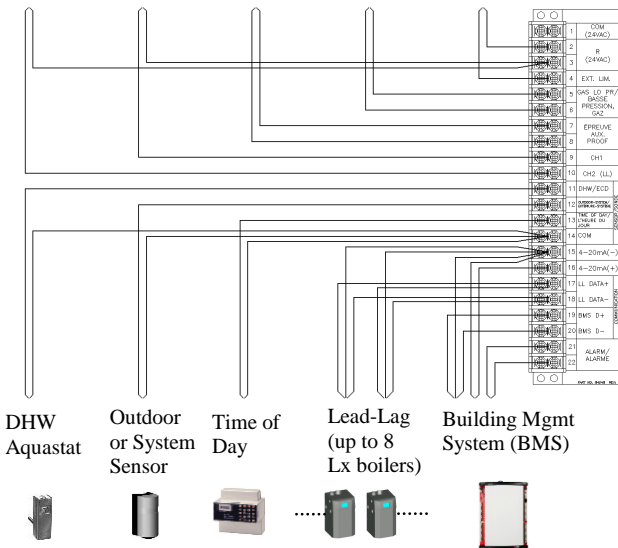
| | |
|---|---|
| 1 | COM (24VAC) |
| 2 | R (24VAC) |
| 3 | |
| 4 | EXT. LIM. |
| 5 | GAS LO PR/ BASSE PRESSION, GAZ |
| 6 | |
| 7 | EPREUVE AUX. PROOF |
| 8 | |
| 9 | CH1 |
| 10 | CH2 (LL) |
| 11 | DHW/ECD |
| 12 | OUTDOOR-SYSTEM/ EXTERIEUR-SYSTEME |
| 13 | TIME OF DAY/ L'HEURE DU JOUR |
| 14 | COM |
| 15 | 4-20mA(-) |
| 16 | 4-20mA(+) |
| 17 | LL DATA+ |
| 18 | LL DATA- |
| 19 | BMS D+ |
| 20 | BMS D- |
| 21 | ALARM/ ALARME |
| 22 | |

SENSOR/SONDE

COMMUNICATION

PART NO. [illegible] REV.

DHW Aquastat

Outdoor or System Sensor

Time of Day

Lead-Lag (up to 8 Lx boilers)

Building Mgmt System (BMS)